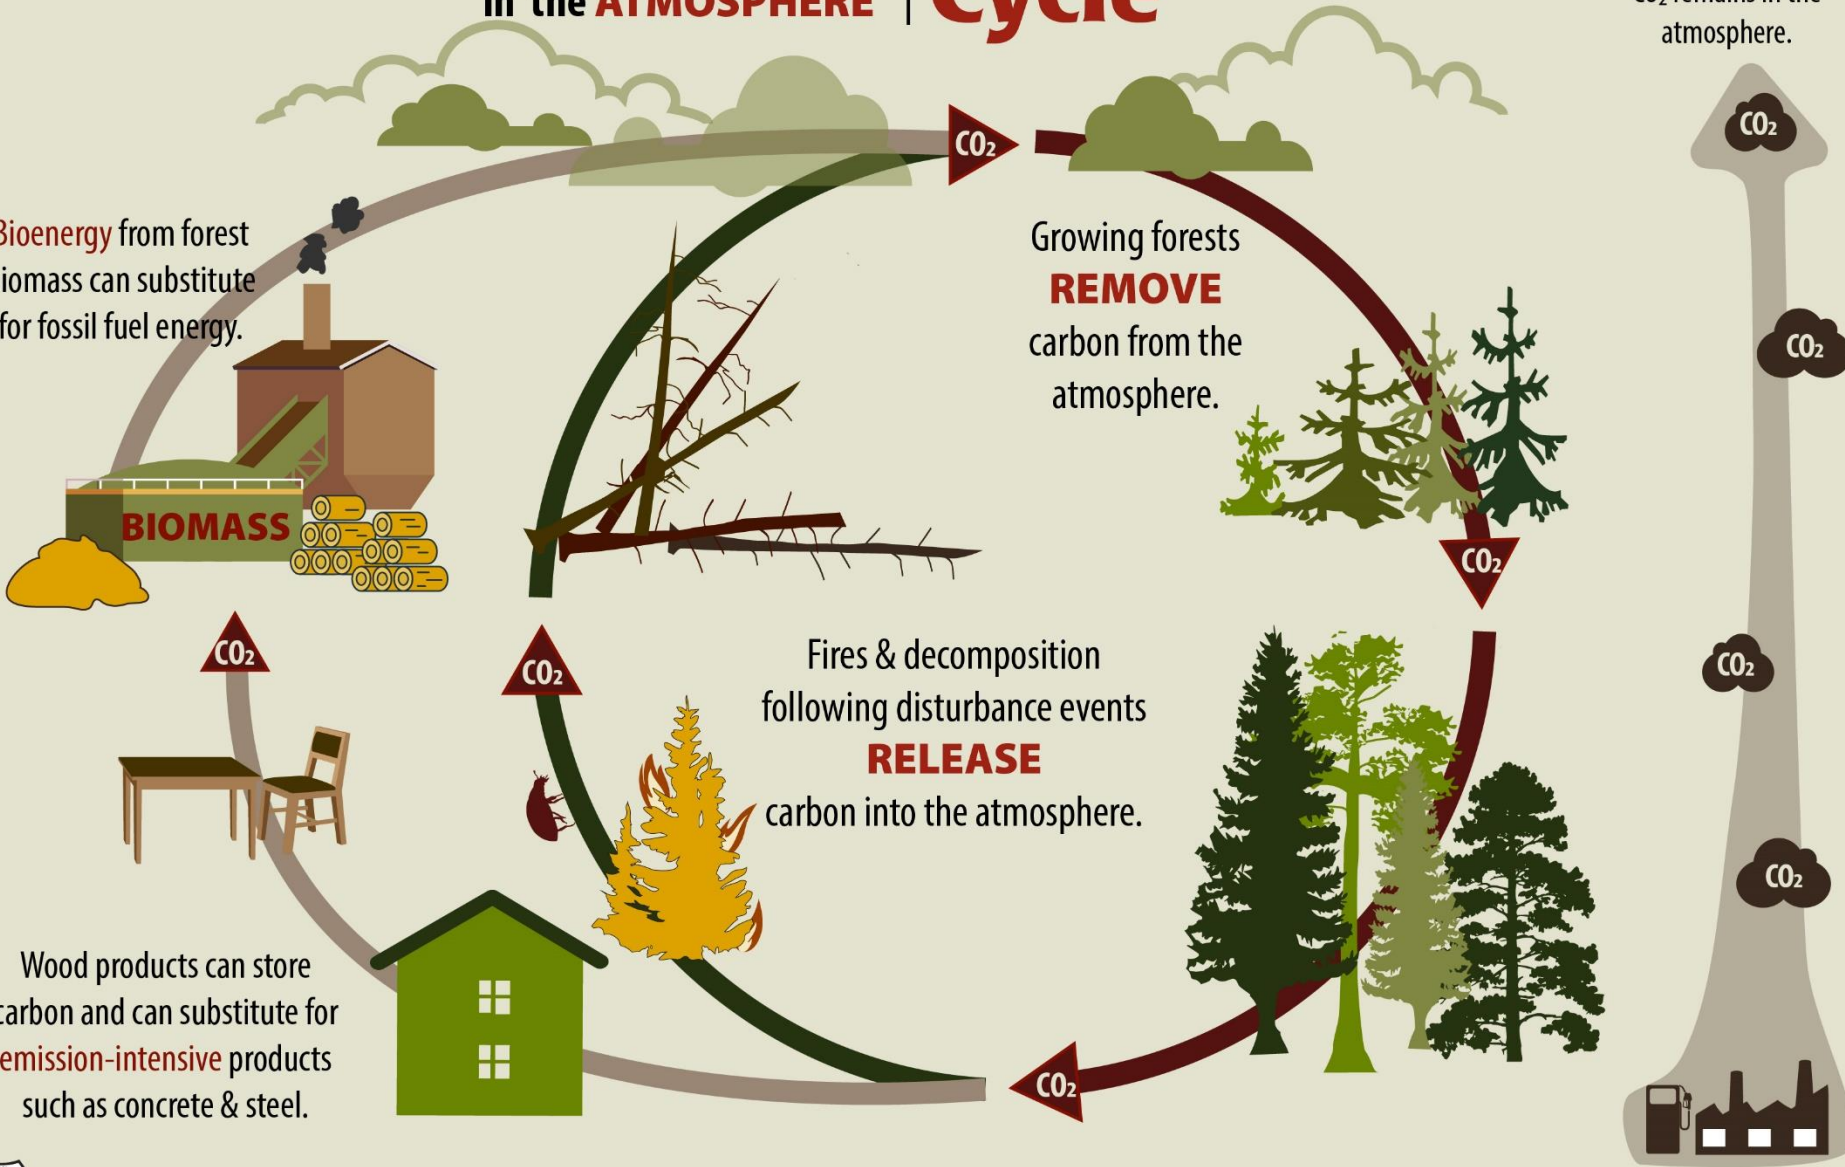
in the ATMOSPHERE | Cycle

atmosphere.

Bioenergy from forest biomass can substitute for fossil fuel energy.

Growing forests REMOVE carbon from the atmosphere.

$CO_2$

$CO_2$

$CO_2$

$CO_2$

BIOMASS

$CO_2$

$CO_2$

$CO_2$

$CO_2$

Fires & decomposition following disturbance events RELEASE carbon into the atmosphere.

$CO_2$

$CO_2$

Wood products can store carbon and can substitute for emission-intensive products such as concrete & steel.

$CO_2$